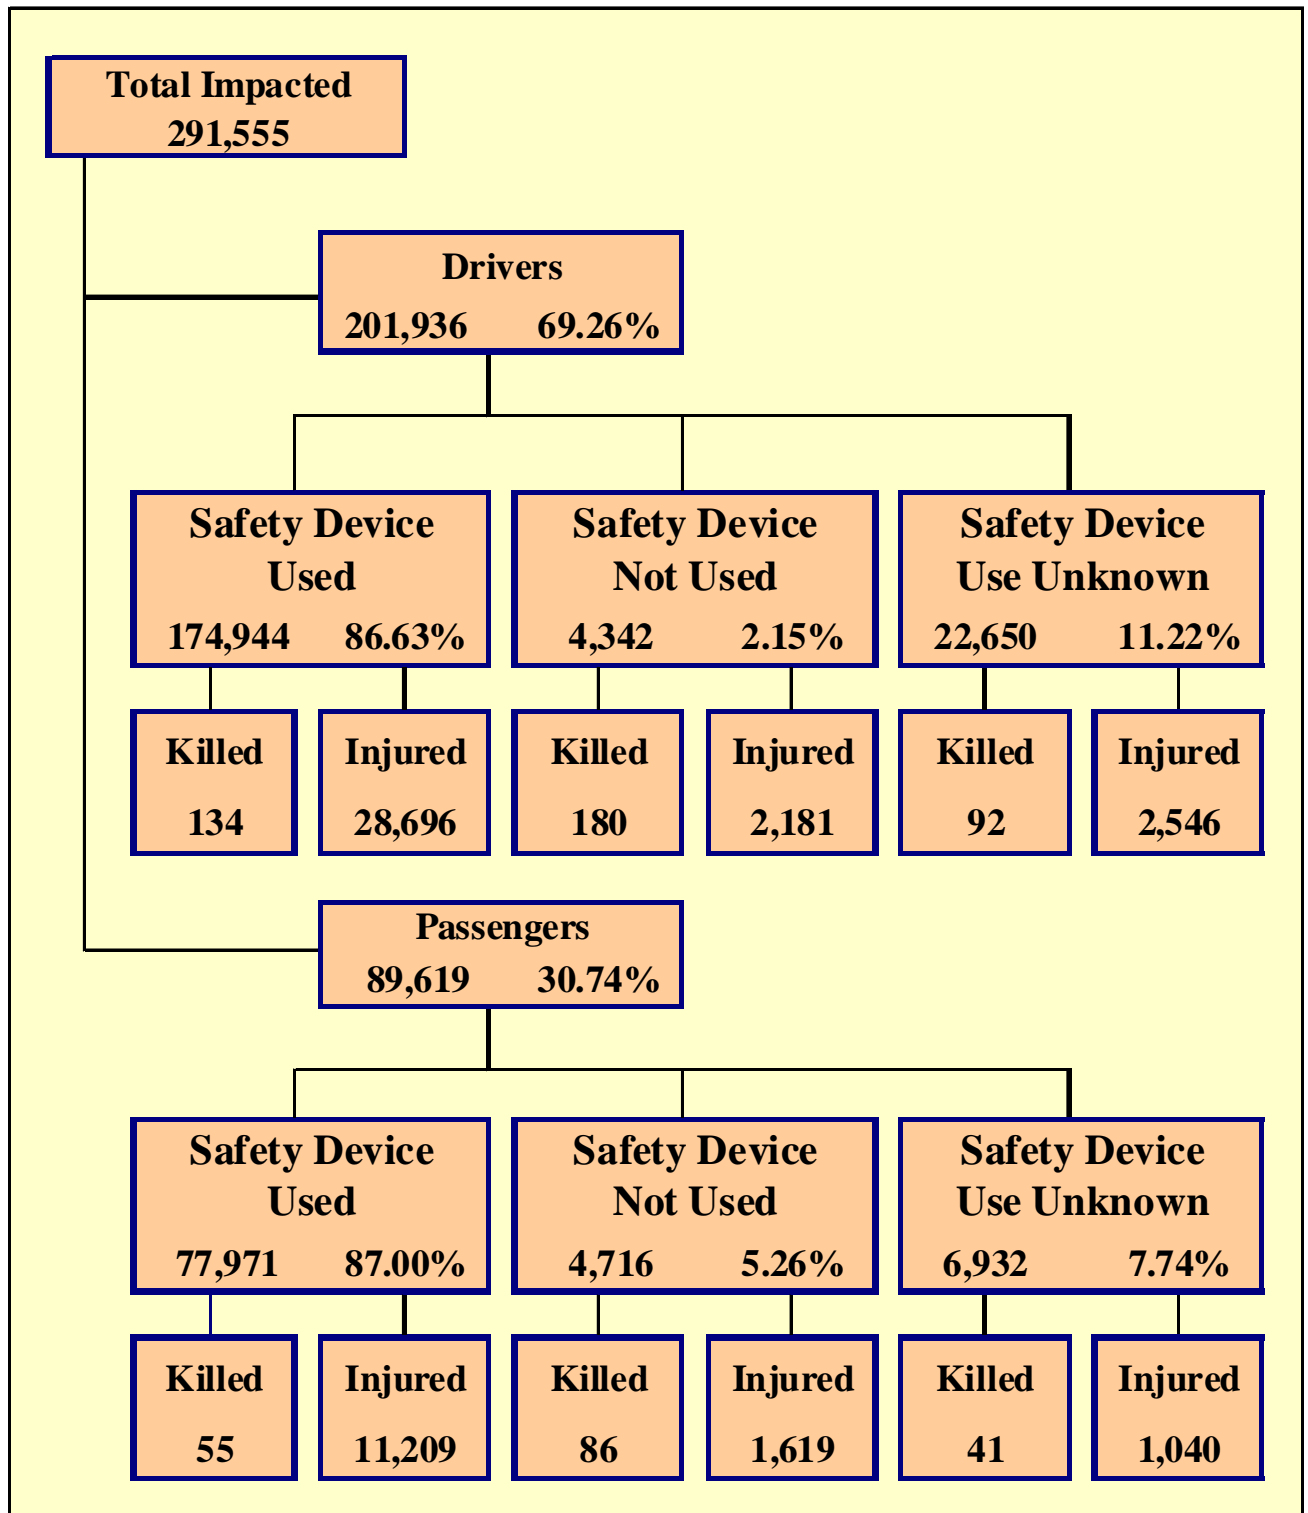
Total Impacted
291,555

Drivers
201,936 69.26%

Safety Device Used
174,944 86.63%

Safety Device Not Used
4,342 2.15%

Safety Device Use Unknown
22,650 11.22%

Killed
134

Injured
28,696

Killed
180

Injured
2,181

Killed
92

Injured
2,546

Passengers
89,619 30.74%

Safety Device Used
77,971 87.00%

Safety Device Not Used
4,716 5.26%

Safety Device Use Unknown
6,932 7.74%

Killed
55

Injured
11,209

Killed
86

Injured
1,619

Killed
41

Injured
1,040